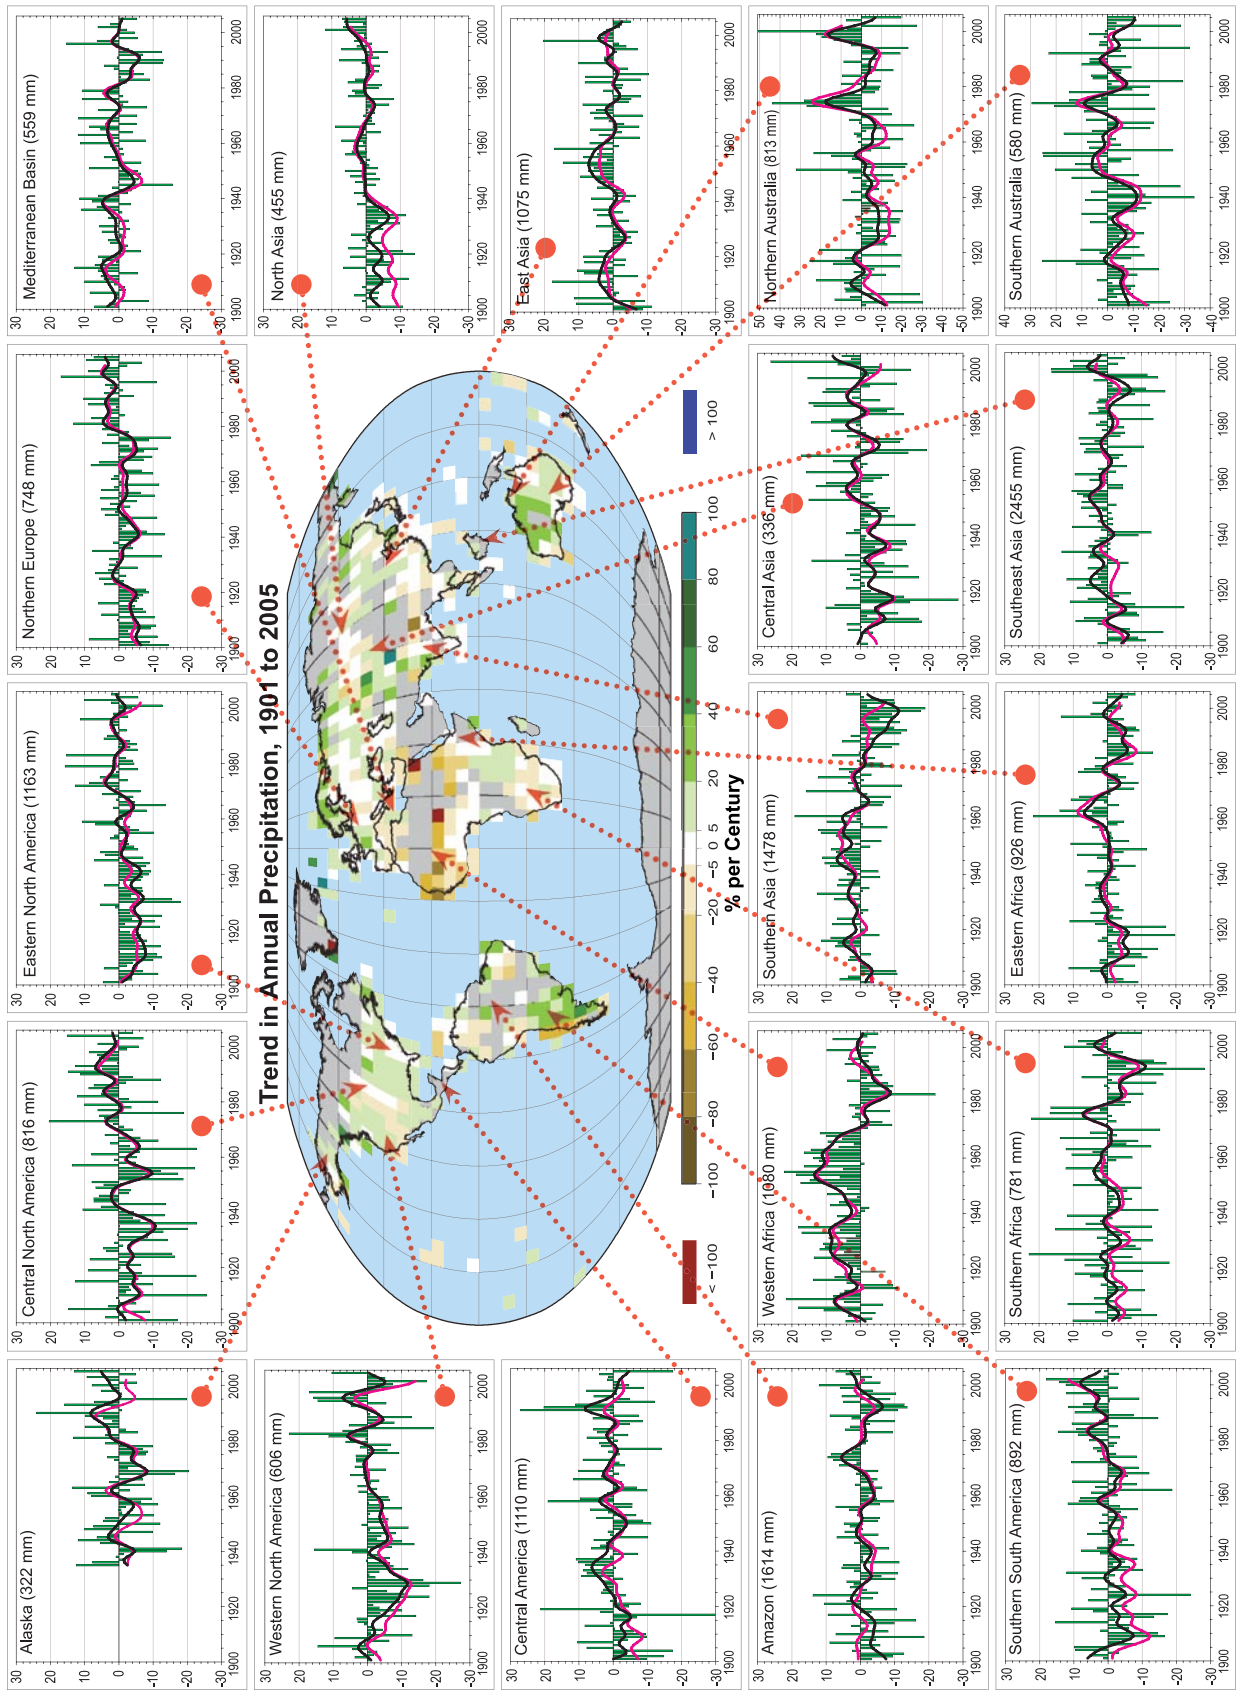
Trend in Annual Precipitation, 1901 to 2005

% per Century

< −100, −100, −80, −60, −40, −20, −5, 0, 5, 20, 40, 60, 80, 100, > 100

Alaska (322 mm)

Central North America (816 mm)

Eastern North America (1163 mm)

Northern Europe (748 mm)

Mediterranean Basin (559 mm)

Western North America (606 mm)

North Asia (455 mm)

Central America (1110 mm)

East Asia (1075 mm)

Amazon (1614 mm)

Western Africa (1080 mm)

Southern Asia (1478 mm)

Central Asia (336 mm)

Northern Australia (813 mm)

Southern South America (892 mm)

Southern Africa (781 mm)

Eastern Africa (926 mm)

Southeast Asia (2455 mm)

Southern Australia (580 mm)

30, 20, 10, 0, -10, -20, -30

50, 40, 30, 20, 10, 0, -10, -20, -30, -40, -50

40, 30, 20, 10, 0, -10, -20, -30, -40

1900, 1920, 1940, 1960, 1980, 2000